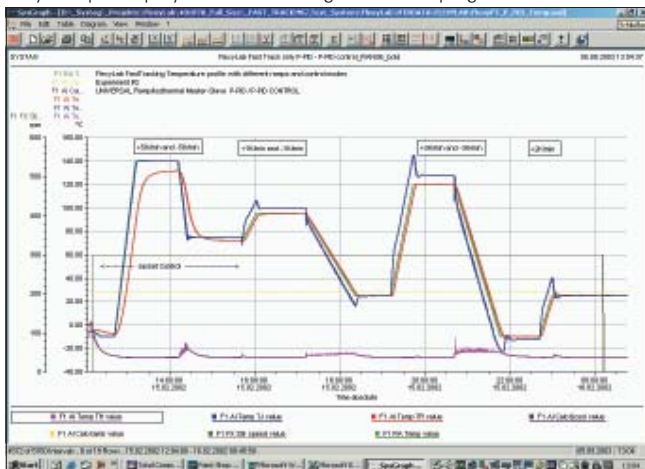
File Edit Table Diagram View Window

SYSTAG

FlexyLab Fast Track only P-PID - P-PID-control_RW406_pdat

08.08.2003 13:04:37

FlexyLab Fast Tracking Temperature profile with different ramps and control modes
Experiment #2
UNIVERSAL Pumpbox/thermal Master-Slave P-PID / P-PID CONTROL

+5K/min and -5K/min

+5K/min and -3K/min

+6K/min and -5K/min

+2K/min

Jacket Control

140.00
120.00
100.00
80.00
60.00
40.00
20.00
0.00
-20.00
-40.00

14:00:00 15.02.2002
16:00:00 15.02.2002
18:00:00 15.02.2002
20:00:00 15.02.2002
22:00:00 15.02.2002
00:00:00 16.02.2002

Time absolute

F1 AI Temp TR value
F1 AI Temp TJ value
F1 AI Temp TR value
F1 AI Calc/dosis value
F1 AI Calc/dosis value
F1 FX Stir speed value
F1 FX Temp value

Start